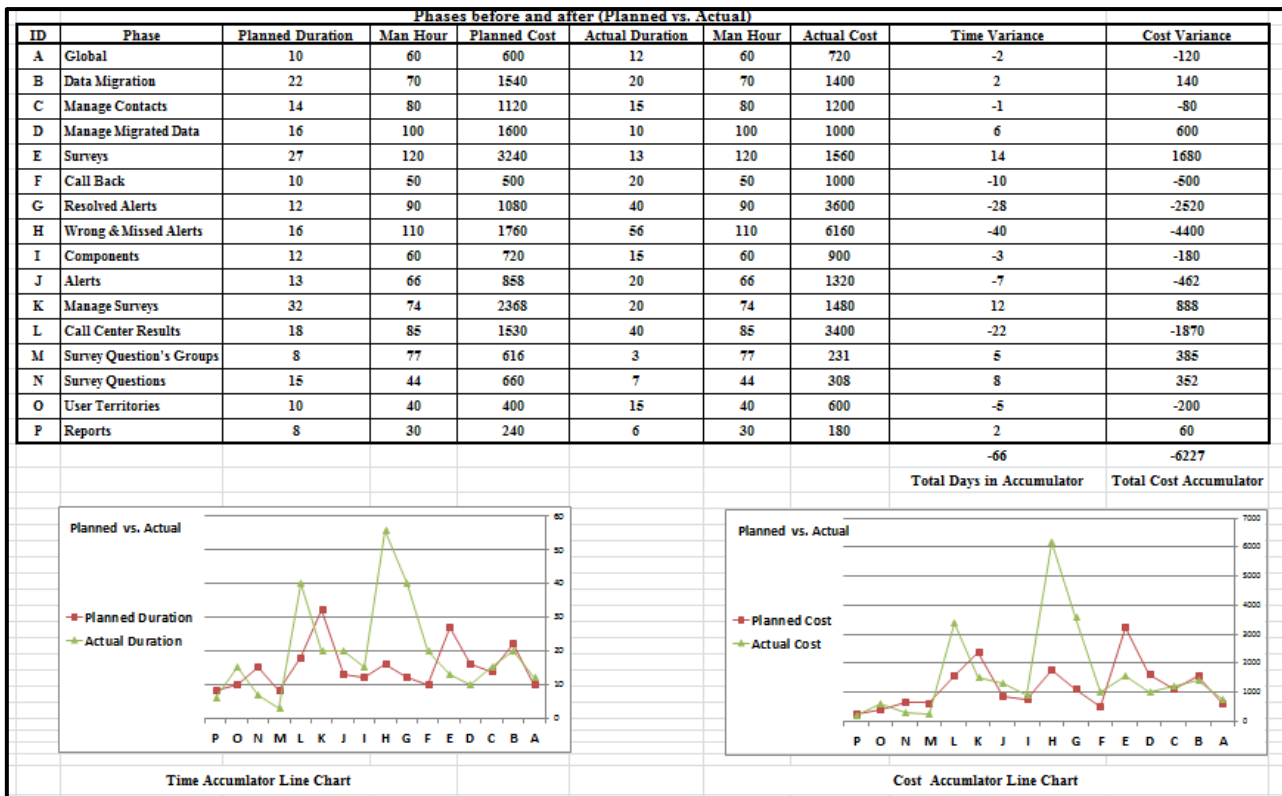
Phases before and after (Planned vs. Actual)

| ID | Phase | Planned Duration | Man Hour | Planned Cost | Actual Duration | Man Hour | Actual Cost | Time Variance | Cost Variance |
|---|---|---|---|---|---|---|---|---|---|
| A | Global | 10 | 60 | 600 | 12 | 60 | 720 | -2 | -120 |
| B | Data Migration | 22 | 70 | 1540 | 20 | 70 | 1400 | 2 | 140 |
| C | Manage Contacts | 14 | 80 | 1120 | 15 | 80 | 1200 | -1 | -80 |
| D | Manage Migrated Data | 16 | 100 | 1600 | 10 | 100 | 1000 | 6 | 600 |
| E | Surveys | 27 | 120 | 3240 | 13 | 120 | 1560 | 14 | 1680 |
| F | Call Back | 10 | 50 | 500 | 20 | 50 | 1000 | -10 | -500 |
| G | Resolved Alerts | 12 | 90 | 1080 | 40 | 90 | 3600 | -28 | -2520 |
| H | Wrong & Missed Alerts | 16 | 110 | 1760 | 56 | 110 | 6160 | -40 | -4400 |
| I | Components | 12 | 60 | 720 | 15 | 60 | 900 | -3 | -180 |
| J | Alerts | 13 | 66 | 858 | 20 | 66 | 1320 | -7 | -462 |
| K | Manage Surveys | 32 | 74 | 2368 | 20 | 74 | 1480 | 12 | 888 |
| L | Call Center Results | 18 | 85 | 1530 | 40 | 85 | 3400 | -22 | -1870 |
| M | Survey Question's Groups | 8 | 77 | 616 | 3 | 77 | 231 | 5 | 385 |
| N | Survey Questions | 15 | 44 | 660 | 7 | 44 | 308 | 8 | 352 |
| O | User Territories | 10 | 40 | 400 | 15 | 40 | 600 | -5 | -200 |
| P | Reports | 8 | 30 | 240 | 6 | 30 | 180 | 2 | 60 |

-66 -6227
Total Days in Accumulator Total Cost Accumulator

Planned vs. Actual
Planned Duration
Actual Duration
60 50 40 30 20 10 0
P O N M L K J I H G F E D C B A
Time Accumlator Line Chart

Planned vs. Actual
Planned Cost
Actual Cost
7000 6000 5000 4000 3000 2000 1000 0
P O N M L K J I H G F E D C B A
Cost Accumlator Line Chart